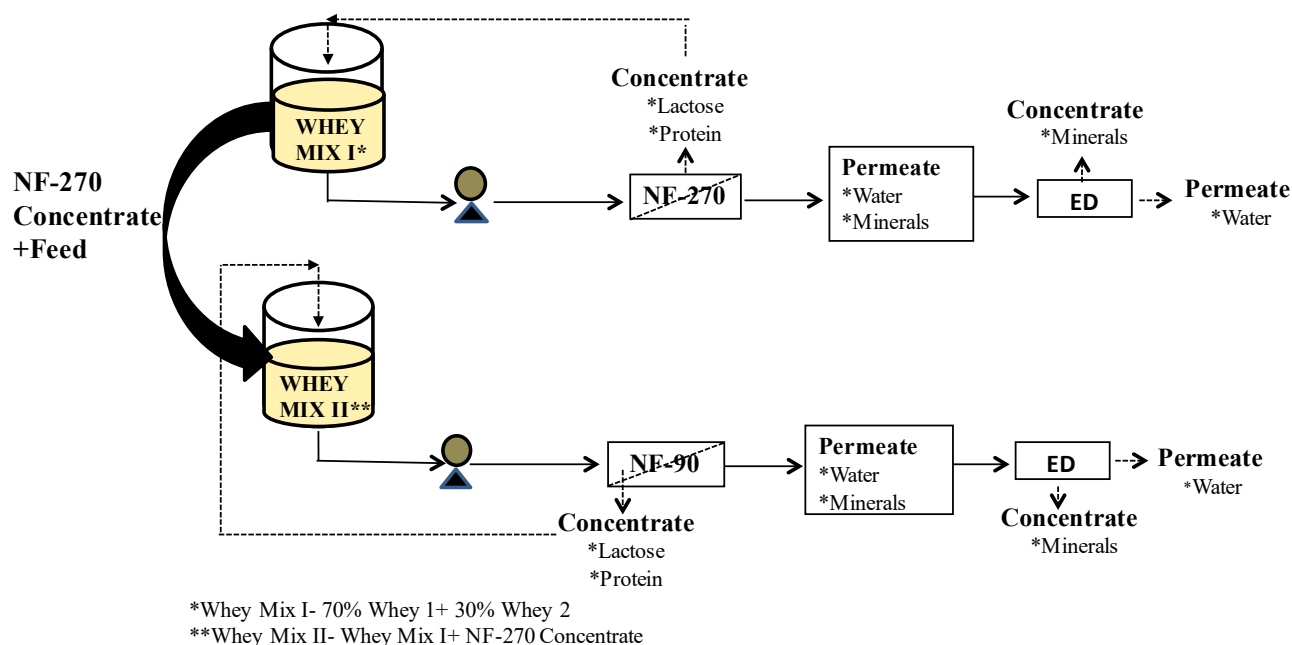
WHEY MIX I*

Concentrate
*Lactose
*Protein

NF-270

Permeate
*Water
*Minerals

Concentrate
*Minerals

ED

Permeate
*Water

NF-270 Concentrate +Feed

WHEY MIX II**

NF-90

Permeate
*Water
*Minerals

ED

Permeate
*Water

Concentrate
*Lactose
*Protein

Concentrate
*Minerals

*Whey Mix I- 70% Whey 1+ 30% Whey 2
**Whey Mix II- Whey Mix I+ NF-270 Concentrate